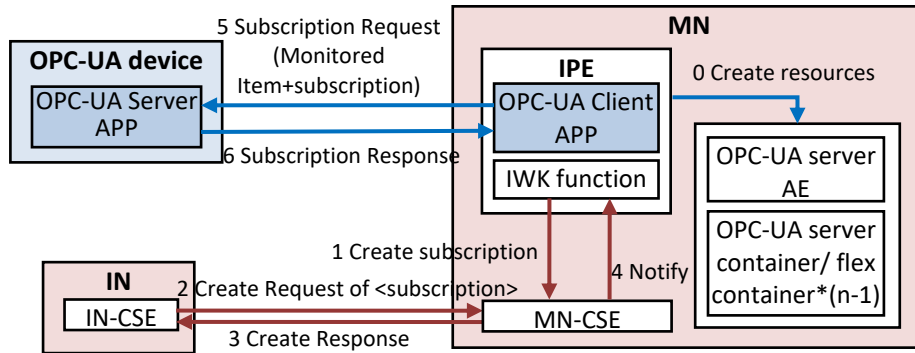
OPC-UA device

OPC-UA Server APP

5 Subscription Request (Monitored Item+subscription)

6 Subscription Response

MN

IPE

OPC-UA Client APP

IWK function

0 Create resources

OPC-UA server AE

OPC-UA server container/ flex container*(n-1)

1 Create subscription

4 Notify

IN

IN-CSE

2 Create Request of <subscription>

3 Create Response

MN-CSE